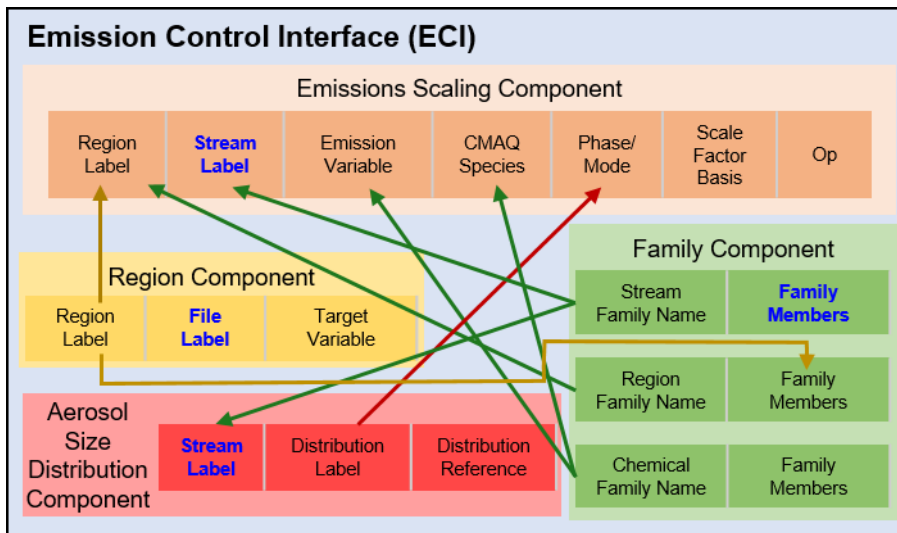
Emission Control Interface (ECI)

Emissions Scaling Component

| Region Label | Stream Label | Emission Variable | CMAQ Species | Phase/ Mode | Scale Factor Basis | Op |
|---|---|---|---|---|---|---|

Region Component

| Region Label | File Label | Target Variable |
|---|---|---|

Family Component

| Stream Family Name | Family Members |
|---|---|
| Region Family Name | Family Members |
| Chemical Family Name | Family Members |

Aerosol Size Distribution Component

| Stream Label | Distribution Label | Distribution Reference |
|---|---|---|